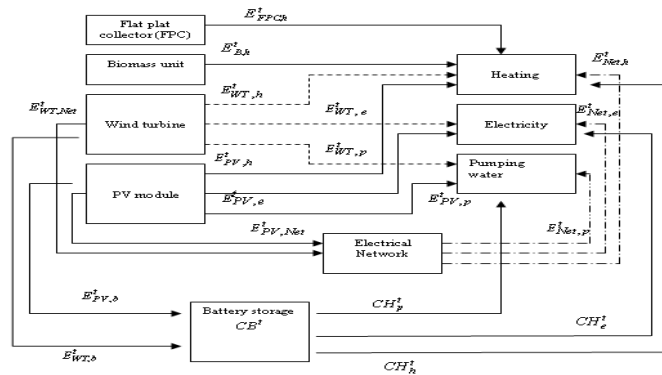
Flat plat collector (FPC)

$E^t_{FPC,h}$

Biomass unit

$E^t_{B,h}$

Heating

$E^t_{Net,h}$

$E^t_{WT,Net}$

Wind turbine

$E^t_{WT,h}$

$E^t_{WT,e}$

Electricity

$E^t_{Net,e}$

$E^t_{WT,p}$

$E^t_{PV,h}$

PV module

$E^t_{PV,e}$

Pumping water

$E^t_{PV,p}$

$E^t_{PV,Net}$

Electrical Network

$E^t_{Net,p}$

$E^t_{PV,b}$

Battery storage $CB^t$

$CH^t_p$

$CH^t_e$

$E^t_{WT,b}$

$CH^t_h$